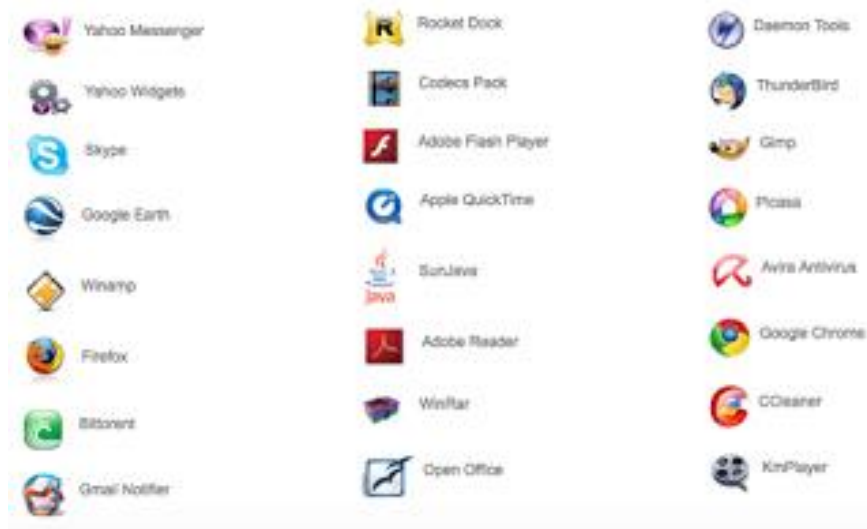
Yahoo Messenger

Yahoo Widgets

Skype

Google Earth

Winamp

Firefox

Bittorent

Gmail Notifier

Rocket Dock

Codecs Pack

Adobe Flash Player

Apple QuickTime

SunJava

Adobe Reader

WinRar

Open Office

Daemon Tools

ThunderBird

Gimp

Picasa

Avira Antivirus

Google Chrome

CCleaner

KmPlayer